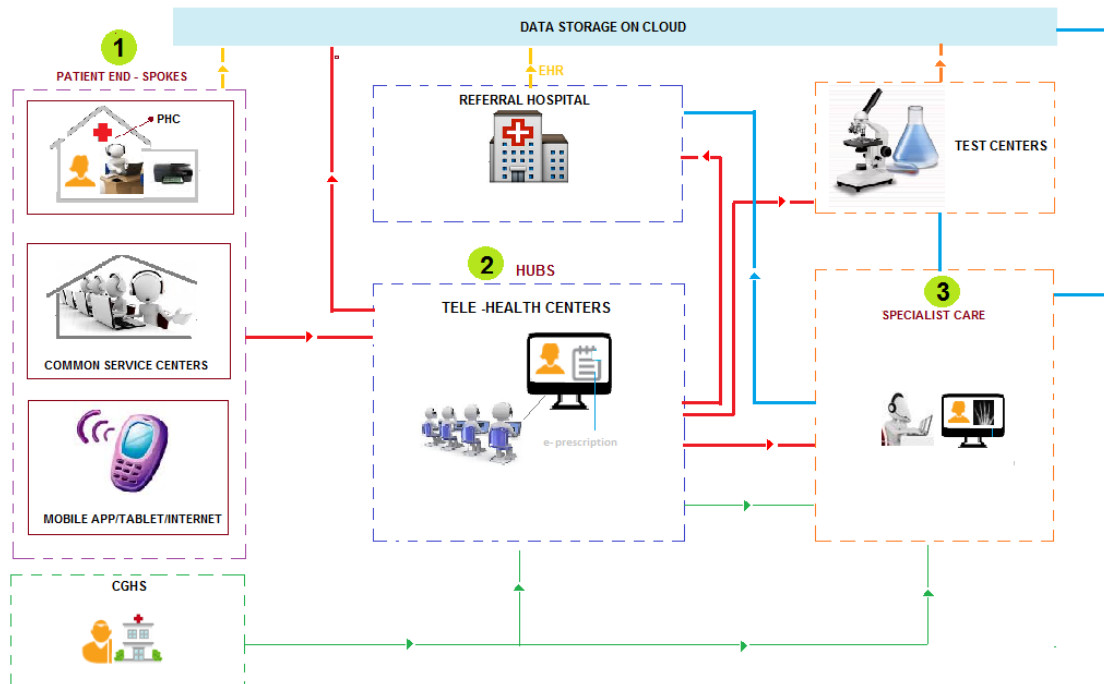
DATA STORAGE ON CLOUD

1

PATIENT END - SPOKES

PHC

COMMON SERVICE CENTERS

MOBILE APP/TABLET/INTERNET

EHR

REFERRAL HOSPITAL

2 HUBS

TELE -HEALTH CENTERS

e- prescription

TEST CENTERS

3

SPECIALIST CARE

CGHS